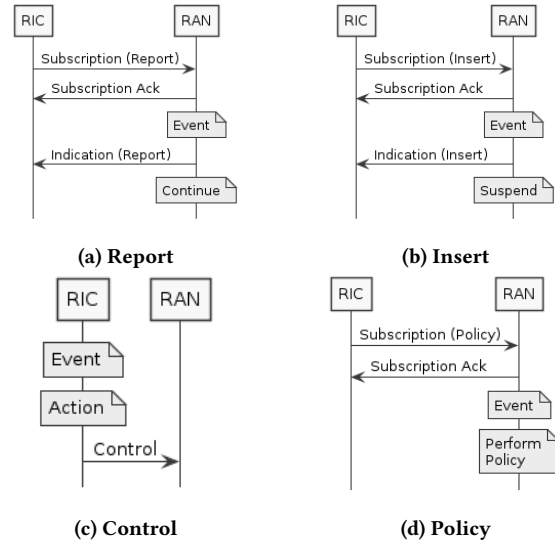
RIC

RAN

Subscription (Report)

Subscription Ack

Event

Indication (Report)

Continue

(a) Report

RIC

RAN

Subscription (Insert)

Subscription Ack

Event

Indication (Insert)

Suspend

(b) Insert

RIC

RAN

Event

Action

Control

(c) Control

RIC

RAN

Subscription (Policy)

Subscription Ack

Event

Perform Policy

(d) Policy